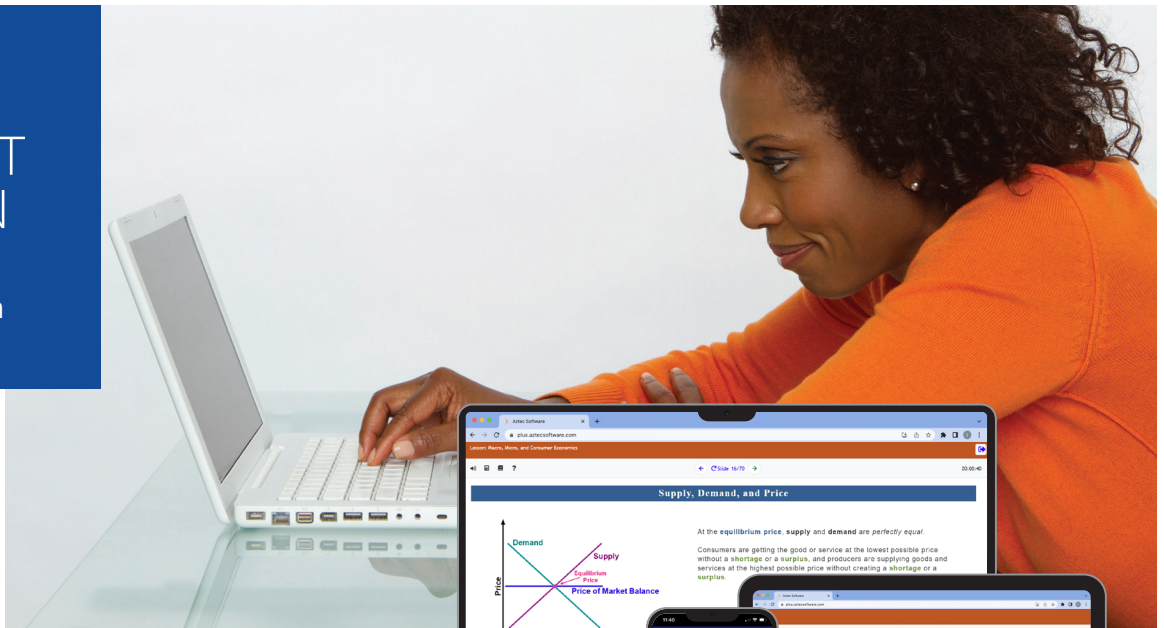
T
N
n

Aztec Software
plus.aztecsoftware.com
Lesson: Macro, Micro, and Consumer Economics
Slide: 16/70
00:00:40
Supply, Demand, and Price
Demand
Supply
Equilibrium Price
Price of Market Balance
Price
At the equilibrium price, supply and demand are perfectly equal.
Consumers are getting the good or service at the lowest possible price without a shortage or a surplus, and producers are supplying goods and services at the highest possible price without creating a shortage or a surplus.
Aztec Software
plus.aztecsoftware.com
11:40